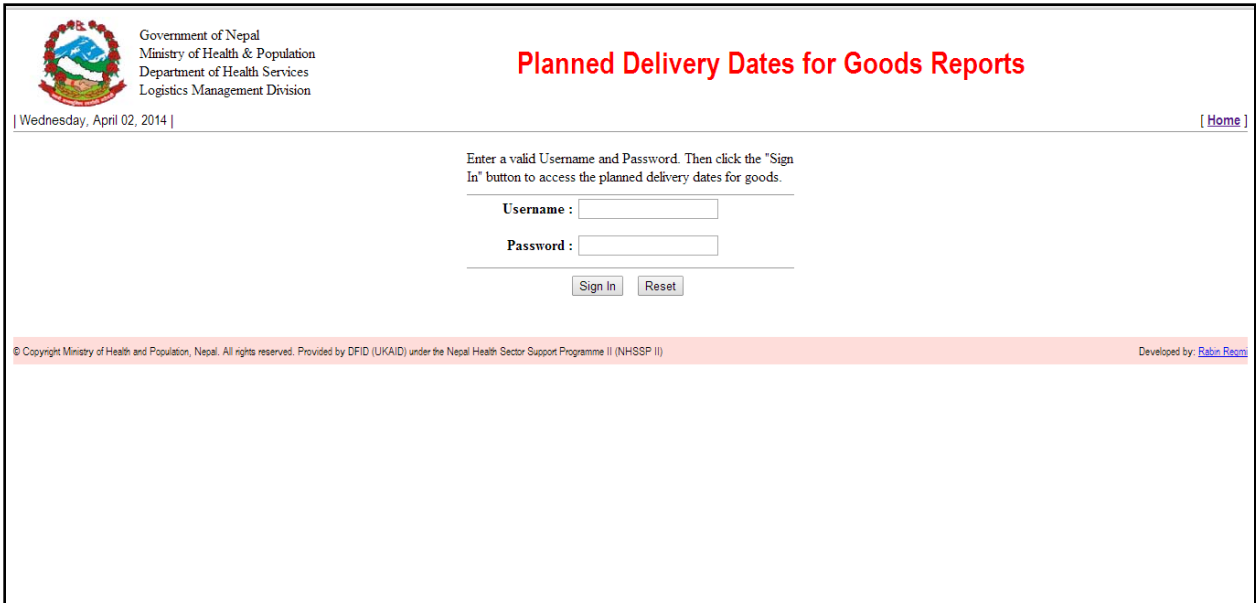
Government of Nepal
Ministry of Health & Population
Department of Health Services
Logistics Management Division

Planned Delivery Dates for Goods Reports

| Wednesday, April 02, 2014 |

[ Home ]

Enter a valid Username and Password. Then click the "Sign In" button to access the planned delivery dates for goods.

Username :

Password :

Sign In Reset

© Copyright Ministry of Health and Population, Nepal. All rights reserved. Provided by DFID (UKAID) under the Nepal Health Sector Support Programme II (NHSSP II)

Developed by: Rabin Regmi